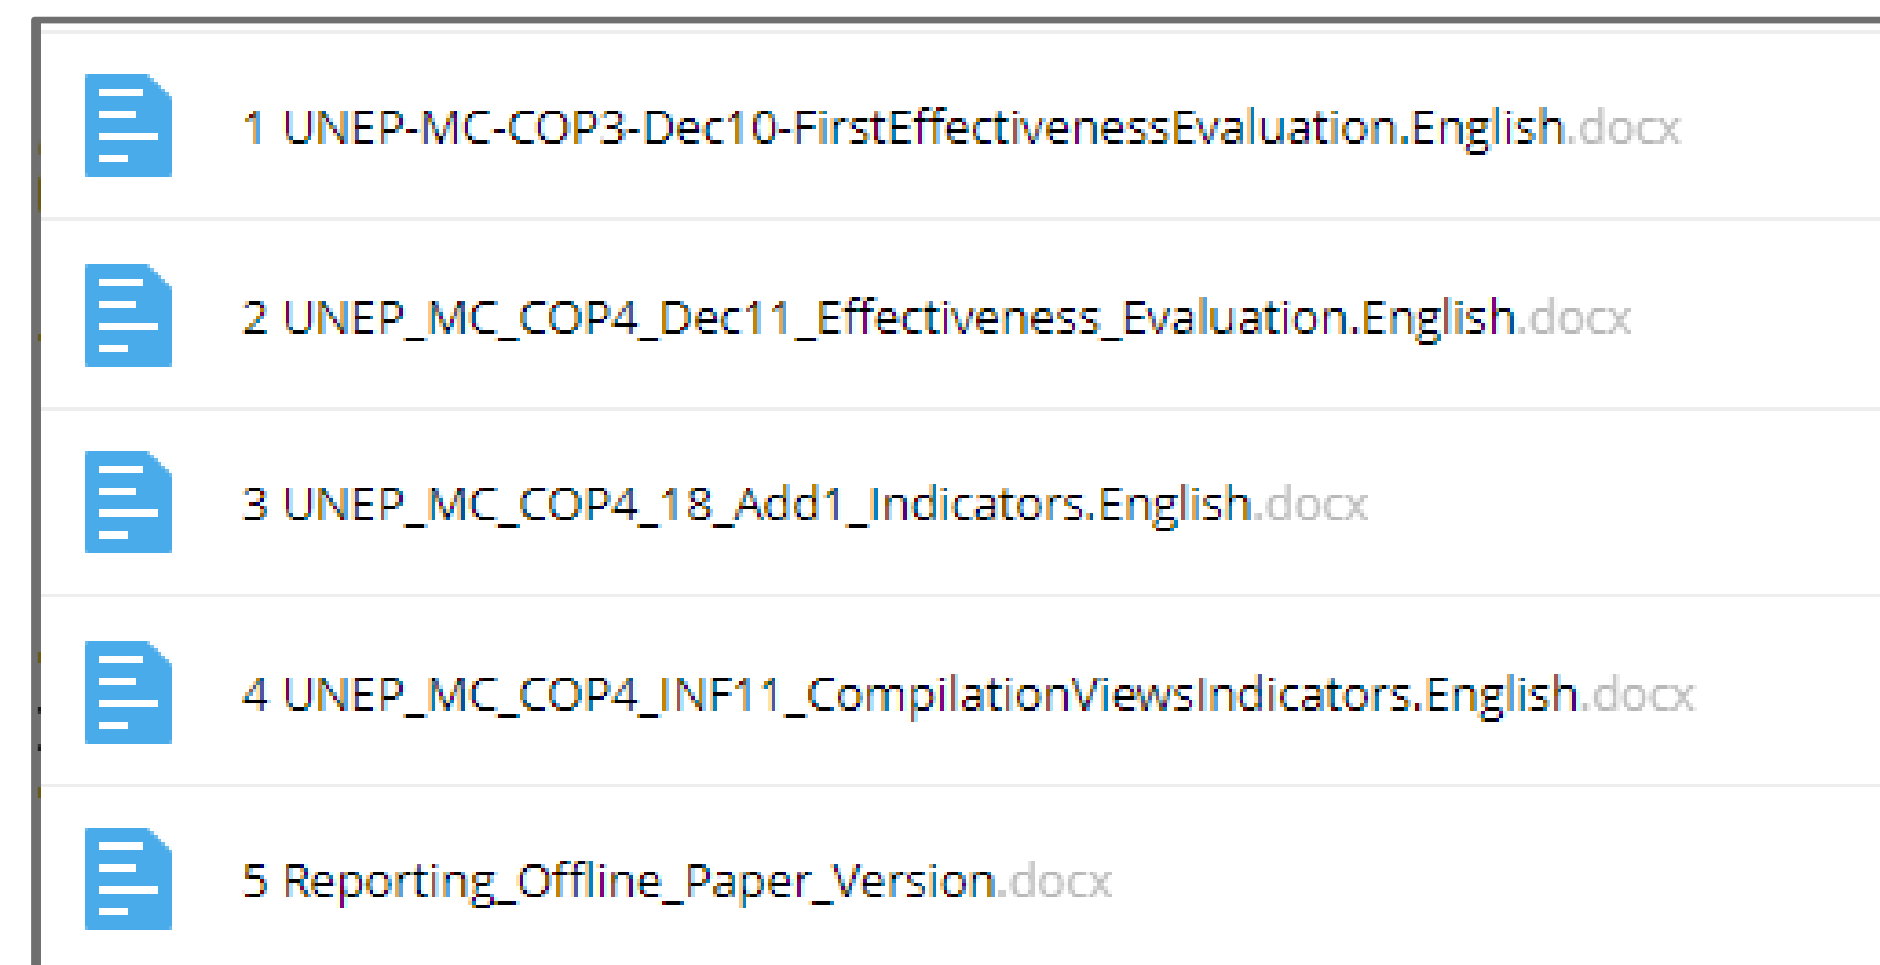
1 UNEP-MC-COP3-Dec10-FirstEffectivenessEvaluation.English.docx

2 UNEP_MC_COP4_Dec11_Effectiveness_Evaluation.English.docx

3 UNEP_MC_COP4_18_Add1_Indicators.English.docx

4 UNEP_MC_COP4_INF11_CompilationViewsIndicators.English.docx

5 Reporting_Offline_Paper_Version.docx